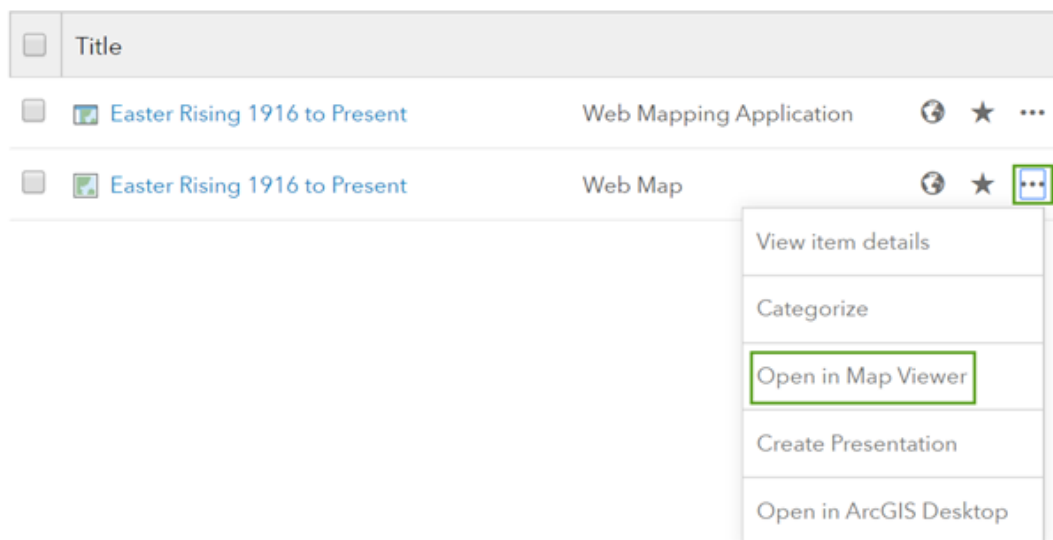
| | Title | | |
|---|---|---|---|
| | Easter Rising 1916 to Present | Web Mapping Application | ★ ··· |
| | Easter Rising 1916 to Present | Web Map | ★ ··· |

View item details

Categorize

Open in Map Viewer

Create Presentation

Open in ArcGIS Desktop